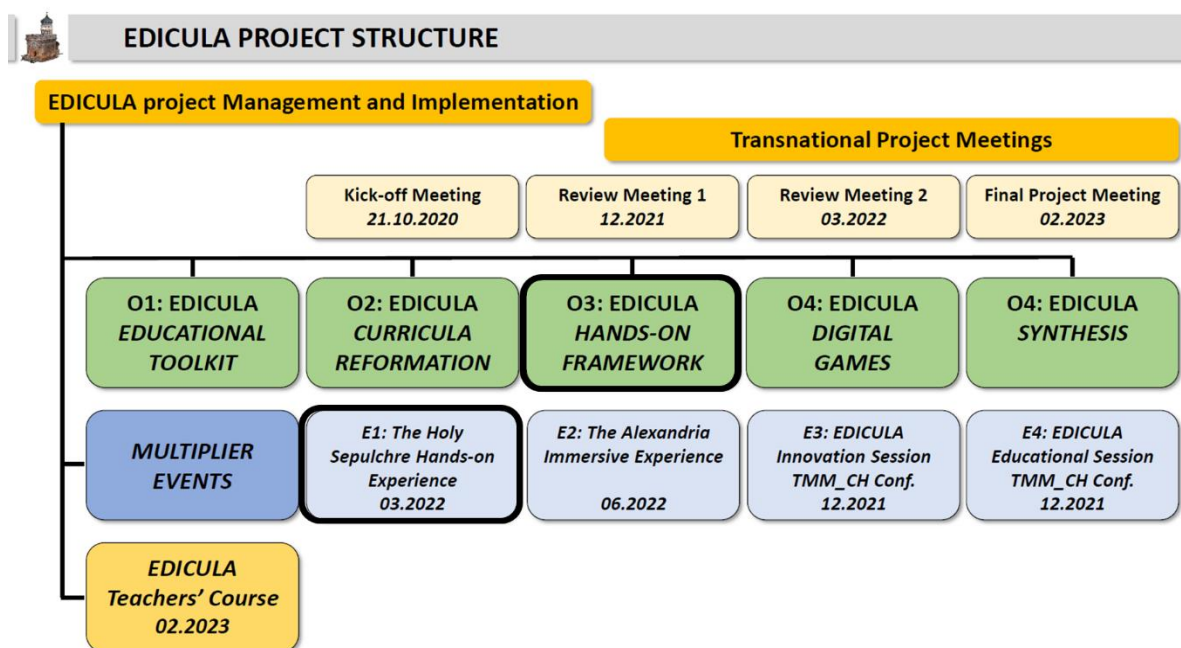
EDICULA PROJECT STRUCTURE

EDICULA project Management and Implementation

Transnational Project Meetings

Kick-off Meeting
21.10.2020

Review Meeting 1
12.2021

Review Meeting 2
03.2022

Final Project Meeting
02.2023

O1: EDICULA
EDUCATIONAL TOOLKIT

O2: EDICULA
CURRICULA REFORMATION

O3: EDICULA
HANDS-ON FRAMEWORK

O4: EDICULA
DIGITAL GAMES

O4: EDICULA
SYNTHESIS

MULTIPLIER EVENTS

E1: The Holy Sepulchre Hands-on Experience
03.2022

E2: The Alexandria Immersive Experience
06.2022

E3: EDICULA Innovation Session TMM_CH Conf.
12.2021

E4: EDICULA Educational Session TMM_CH Conf.
12.2021

EDICULA
Teachers' Course
02.2023